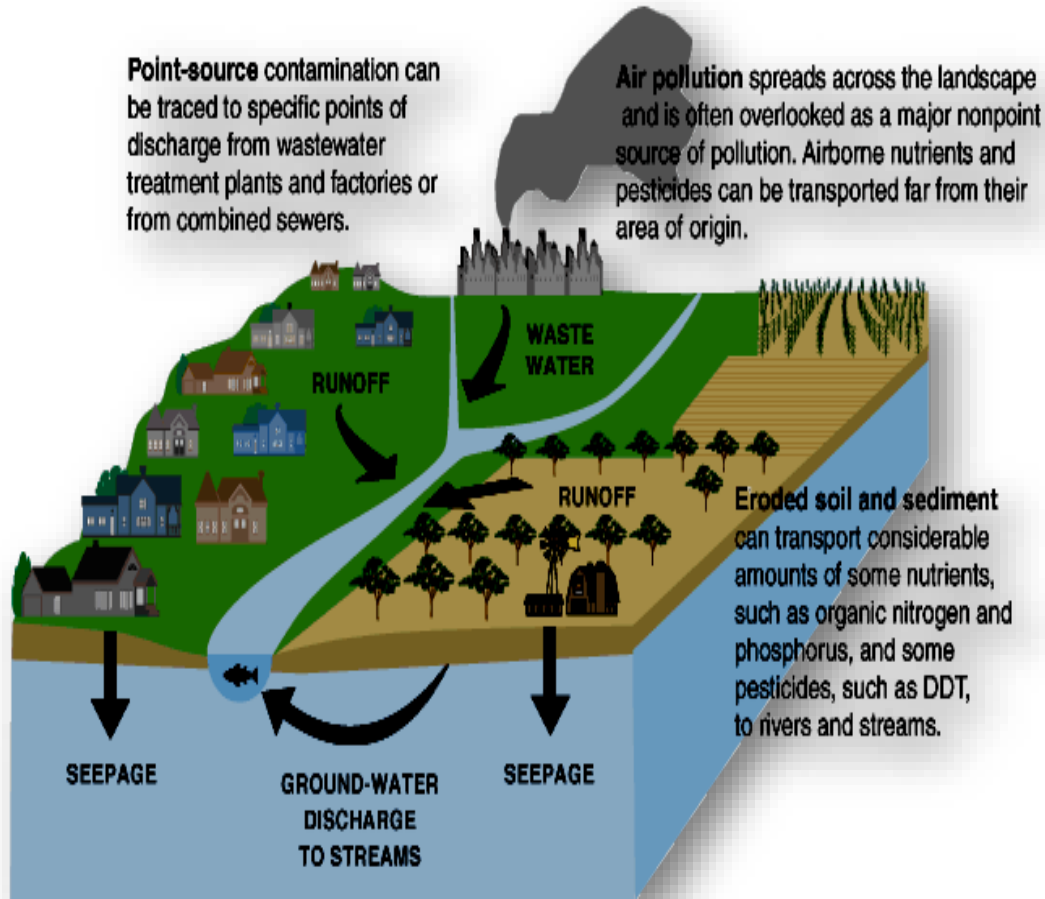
**Point-source** contamination can be traced to specific points of discharge from wastewater treatment plants and factories or from combined sewers.

**Air pollution** spreads across the landscape and is often overlooked as a major nonpoint source of pollution. Airborne nutrients and pesticides can be transported far from their area of origin.

WASTE WATER

RUNOFF

RUNOFF

**Eroded soil and sediment** can transport considerable amounts of some nutrients, such as organic nitrogen and phosphorus, and some pesticides, such as DDT, to rivers and streams.

SEEPAGE

GROUND-WATER DISCHARGE TO STREAMS

SEEPAGE